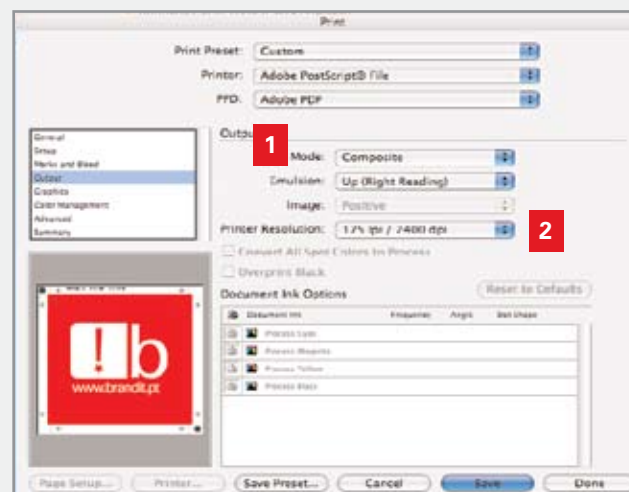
Print

Print Preset: Custom

Printer: Adobe PostScript® File

PPD: Adobe PDF

General
Setup
Marks and Bleed
Output
Graphics
Color Management
Advanced
Summary

Output

1

Mode: Composite

Emulsion: Up (Right Reading)

Image: Positive

Printer Resolution: 175 lpi / 2400 dpi

2

Convert All Spot Colors to Process

Overprint Black

Document Ink Options

Reset to Defaults

| | Document Ink | Frequency | Angle | Dot Shape |
|---|---|---|---|---|
| | Process Cyan | | | |
| | Process Magenta | | | |
| | Process Yellow | | | |
| | Process Black | | | |

!b
www.brandit.pt

Page Setup... Printer... Save Preset... Cancel Save Done